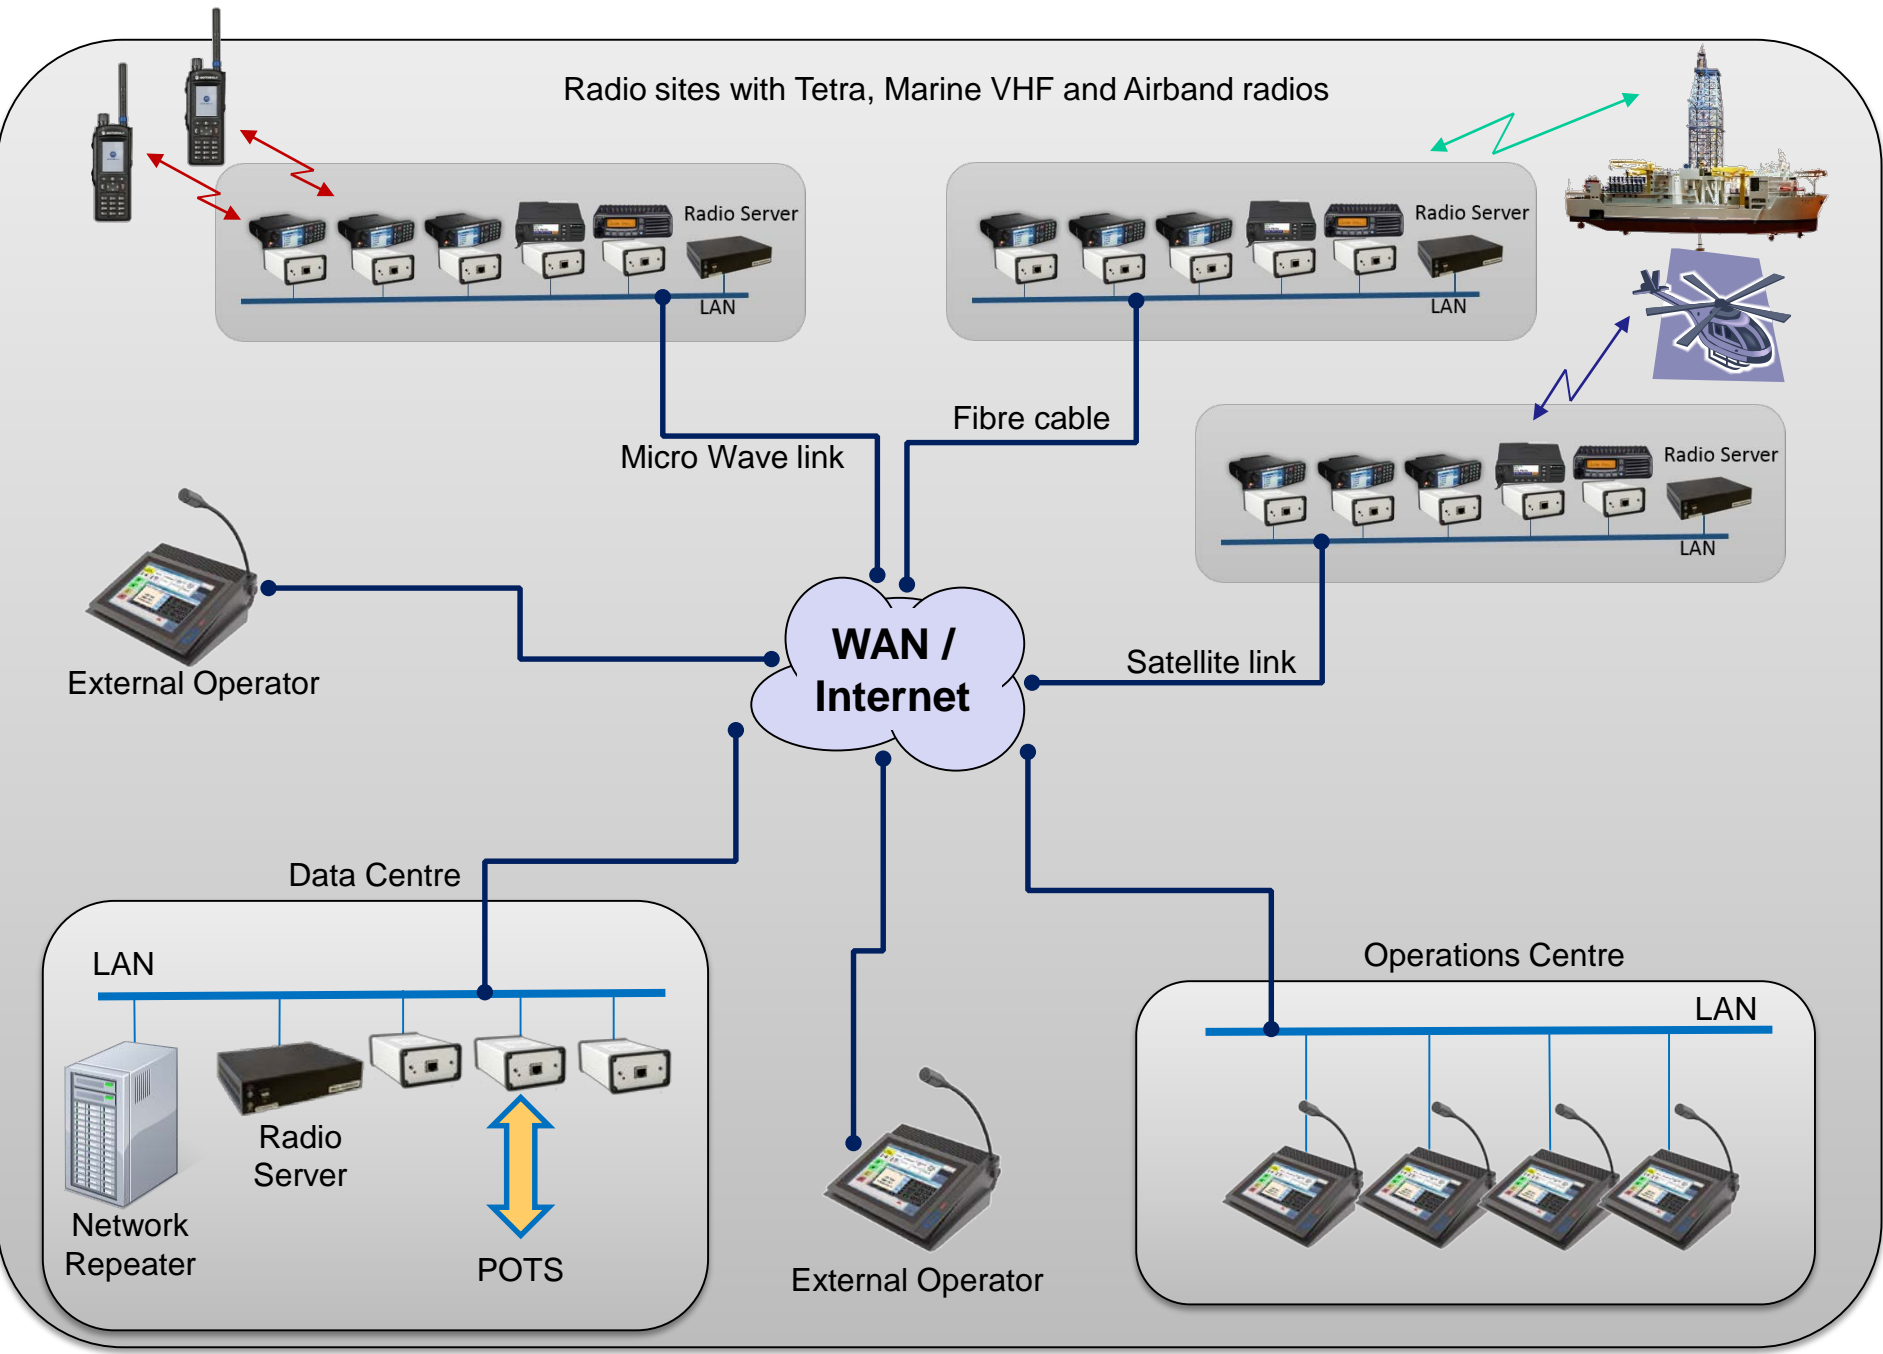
Radio sites with Tetra, Marine VHF and Airband radios

Radio Server

LAN

Radio Server

LAN

Radio Server

LAN

Fibre cable

Micro Wave link

WAN / Internet

External Operator

Satellite link

Data Centre

LAN

Radio Server

Network Repeater

POTS

External Operator

Operations Centre

LAN